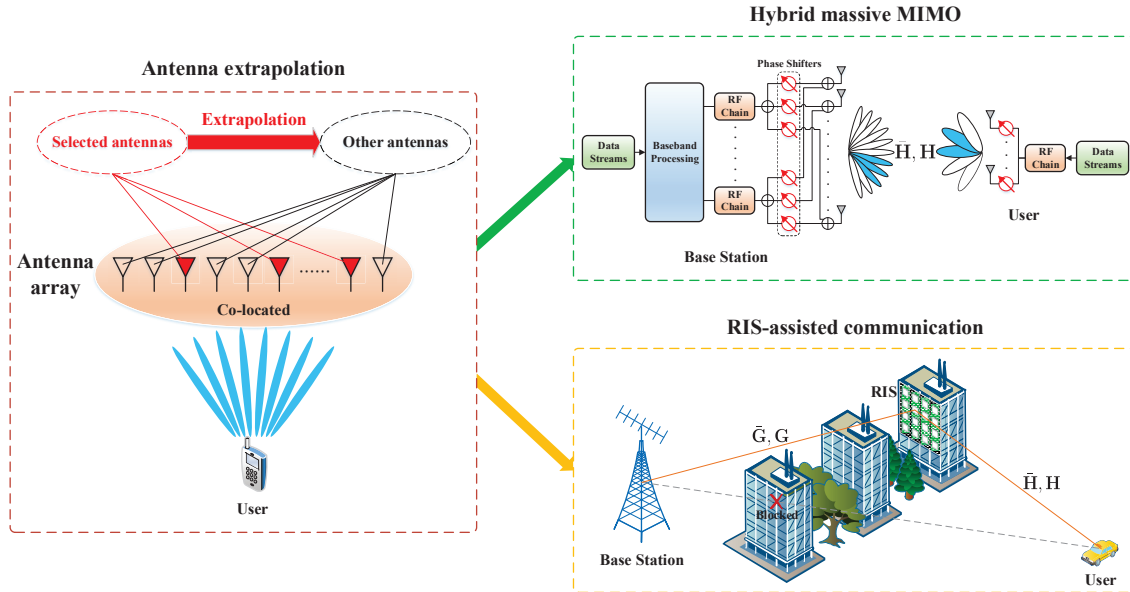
Antenna extrapolation

Selected antennas

Extrapolation

Other antennas

Antenna array

......

Co-located

User

Hybrid massive MIMO

Phase Shifters

Data Streams

Baseband Processing

RF Chain

RF Chain

$\bar{H}$, H

RF Chain

Data Streams

User

Base Station

RIS-assisted communication

RIS

$\bar{G}$, G

$\bar{H}$, H

Blocked

Base Station

User